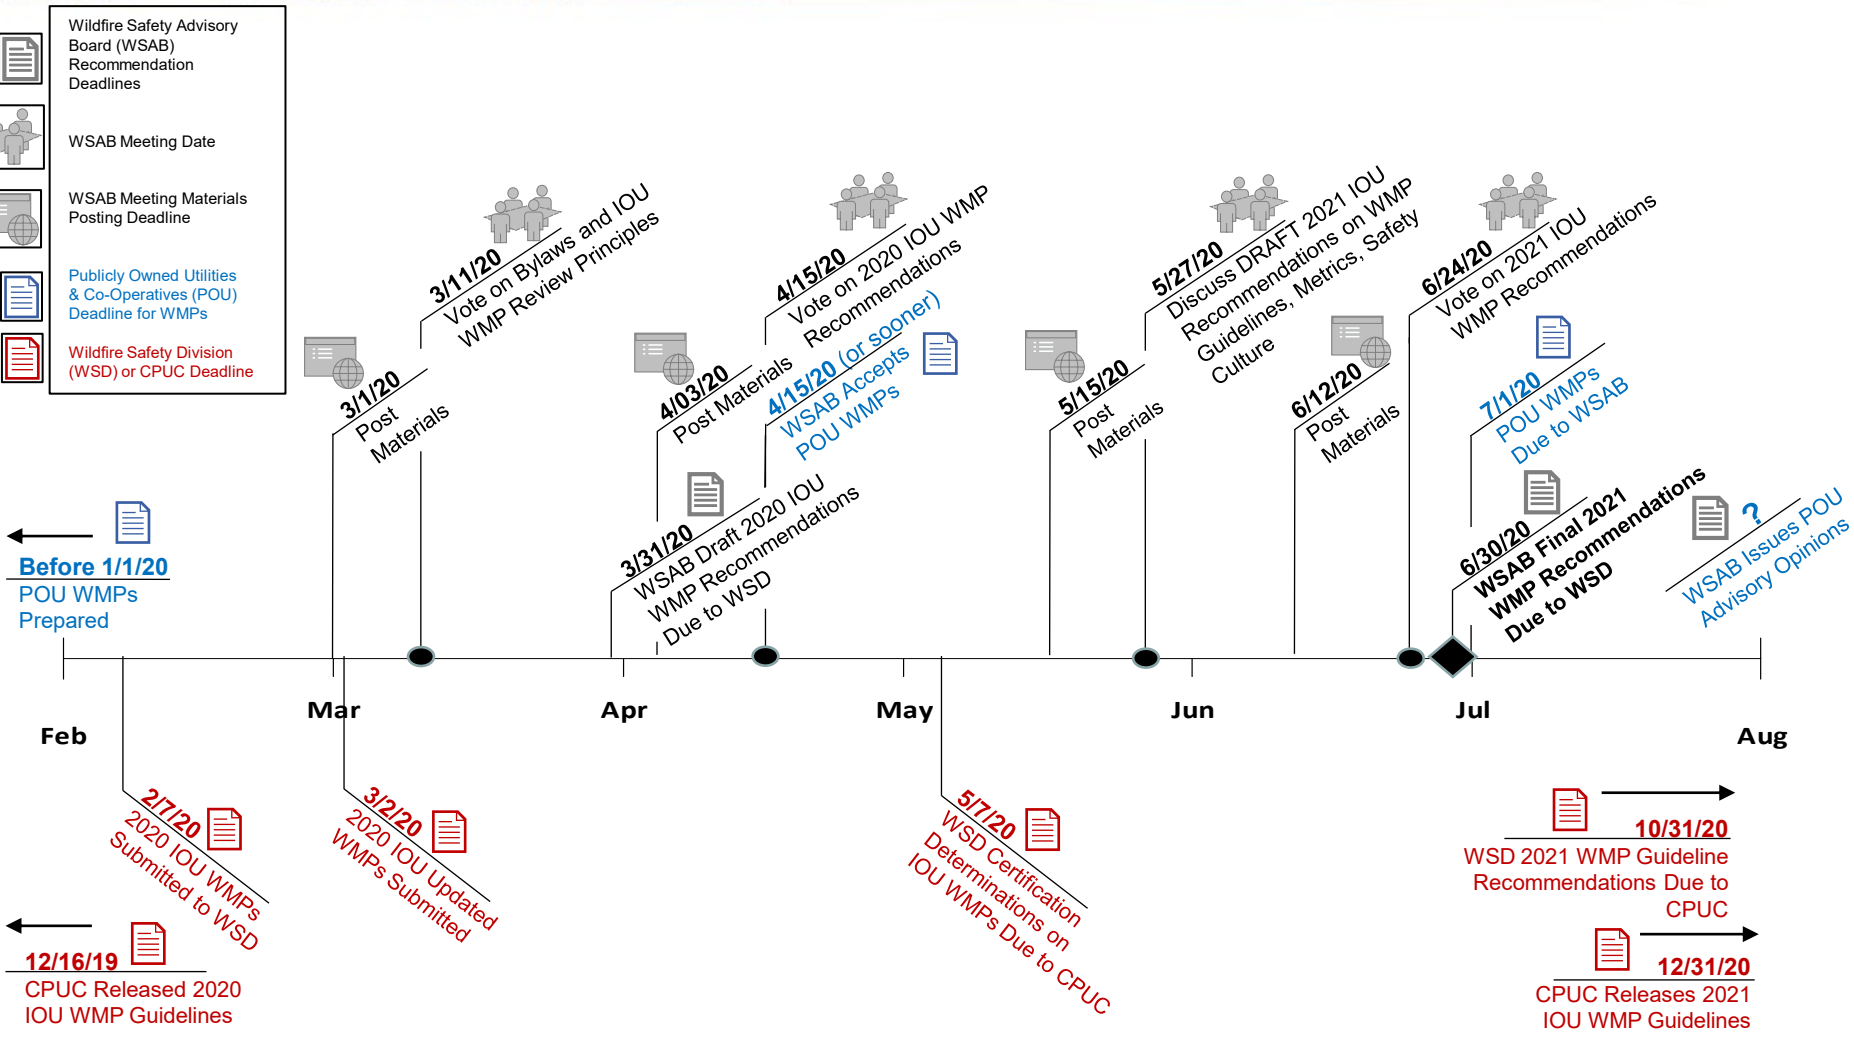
Wildfire Safety Advisory Board (WSAB) Recommendation Deadlines

WSAB Meeting Date

WSAB Meeting Materials Posting Deadline

Publicly Owned Utilities & Co-Operatives (POU) Deadline for WMPs

Wildfire Safety Division (WSD) or CPUC Deadline

3/11/20 Vote on Bylaws and IOU WMP Review Principles

4/15/20 Vote on 2020 IOU WMP Recommendations

5/27/20 Discuss DRAFT 2021 IOU Recommendations on WMP Guidelines, Metrics, Safety Culture

6/24/20 Vote on 2021 IOU WMP Recommendations

3/1/20 Post Materials

4/03/20 Post Materials

4/15/20 (or sooner) WSAB Accepts POU WMPs

5/15/20 Post Materials

6/12/20 Post Materials

7/1/20 POU WMPs Due to WSAB

3/31/20 WSAB Draft 2020 IOU WMP Recommendations Due to WSD

6/30/20 WSAB Final 2021 WMP Recommendations Due to WSD

? WSAB Issues POU Advisory Opinions

Before 1/1/20
POU WMPs Prepared

Feb

Mar

Apr

May

Jun

Jul

Aug

2/7/20 2020 IOU WMPs Submitted to WSD

3/2/20 2020 IOU Updated WMPs Submitted

5/7/20 WSD Certification Determinations on IOU WMPs Due to CPUC

12/16/19
CPUC Released 2020 IOU WMP Guidelines

10/31/20
WSD 2021 WMP Guideline Recommendations Due to CPUC

12/31/20
CPUC Releases 2021 IOU WMP Guidelines